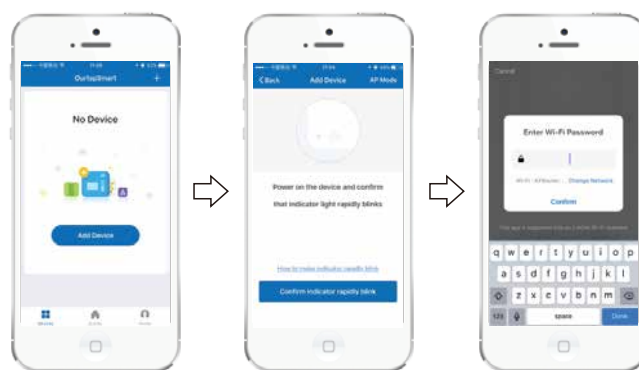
OurfanSmart +

No Device

Add Device

< Back Add Device AP Mode

Power on the device and confirm that indicator light rapidly blinks

How to make indicator rapidly blink

Confirm indicator rapidly blink

Cancel

Enter Wi-Fi Password

Change Network

Confirm

q w e r t y u i o p
a s d f g h j k l
z x c v b n m
123 space Done